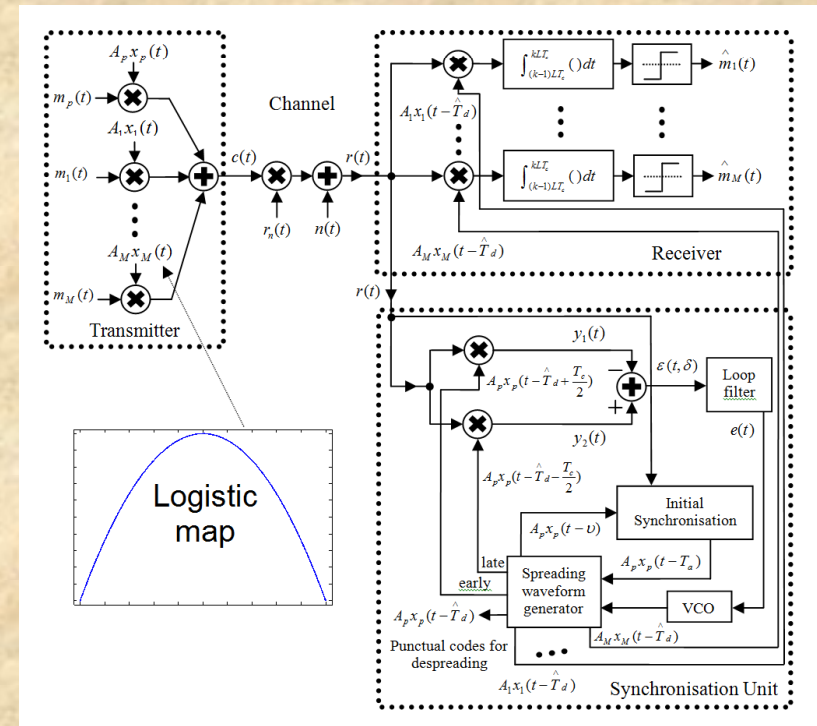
$A_p x_p(t)$

$m_p(t)$

$A_1 x_1(t)$

$m_1(t)$

$A_M x_M(t)$

$m_M(t)$

Transmitter

Channel

$c(t)$

$r_n(t)$

$n(t)$

$r(t)$

$A_1 x_1(t-\hat{T}_d)$

$\int_{(k-1)LT_c}^{kLT_c} ()dt$

$\hat{m}_1(t)$

$\int_{(k-1)LT_c}^{kLT_c} ()dt$

$\hat{m}_M(t)$

$A_M x_M(t-\hat{T}_d)$

Receiver

$r(t)$

$y_1(t)$

$A_p x_p(t-\hat{T}_d+\frac{T_c}{2})$

$-$

$+$

$\varepsilon(t,\delta)$

Loop filter

$e(t)$

$y_2(t)$

$A_p x_p(t-\hat{T}_d-\frac{T_c}{2})$

Logistic map

$A_p x_p(t-\upsilon)$

Initial Synchronisation

late

$A_p x_p(t-T_a)$

early

Spreading waveform generator

VCO

$A_p x_p(t-\hat{T}_d)$

Punctual codes for despreading

$A_M x_M(t-\hat{T}_d)$

$A_1 x_1(t-\hat{T}_d)$

Synchronisation Unit